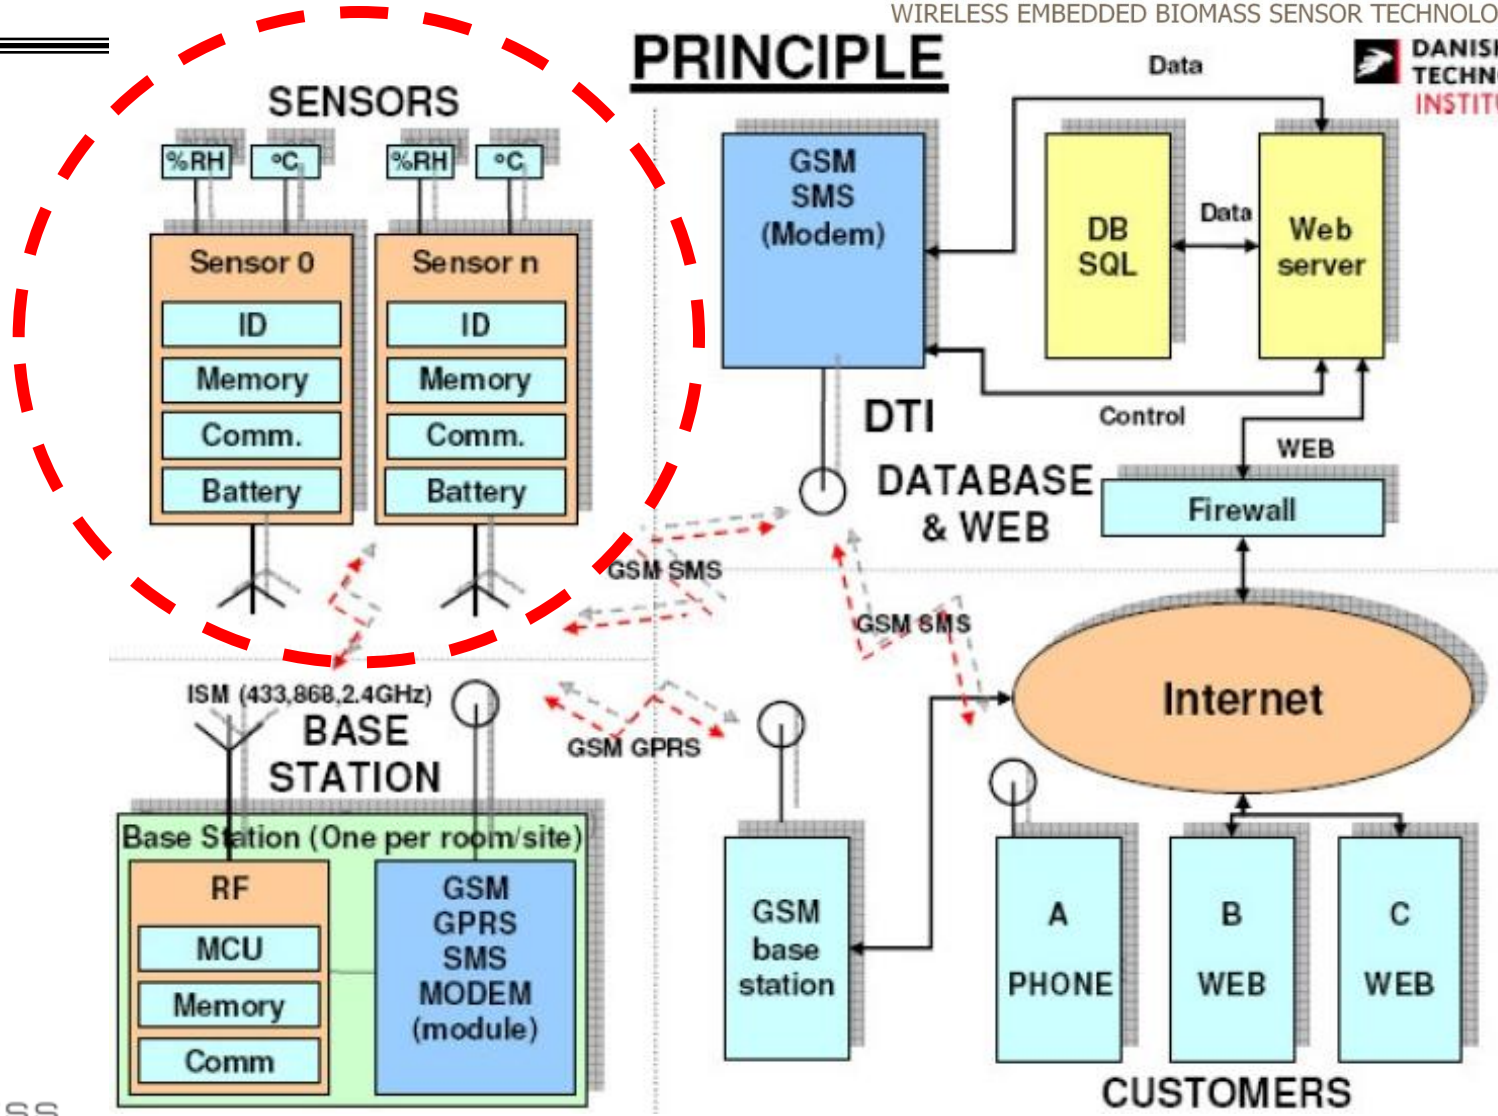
WIRELESS EMBEDDED BIOMASS SENSOR TECHNOLO

PRINCIPLE

DANISH
TECHN
INSTIT

SENSORS

%RH °C %RH °C

Sensor 0
ID
Memory
Comm.
Battery

Sensor n
ID
Memory
Comm.
Battery

GSM
SMS
(Modem)

Data

DB
SQL

Data

Web
server

DTI

Control

WEB

DATABASE
& WEB

Firewall

GSM SMS

GSM SMS

Internet

ISM (433,868,2.4GHz)

BASE
STATION

GSM GPRS

Base Station (One per room/site)

RF
MCU
Memory
Comm

GSM
GPRS
SMS
MODEM
(module)

GSM
base
station

A
PHONE

B
WEB

C
WEB

CUSTOMERS